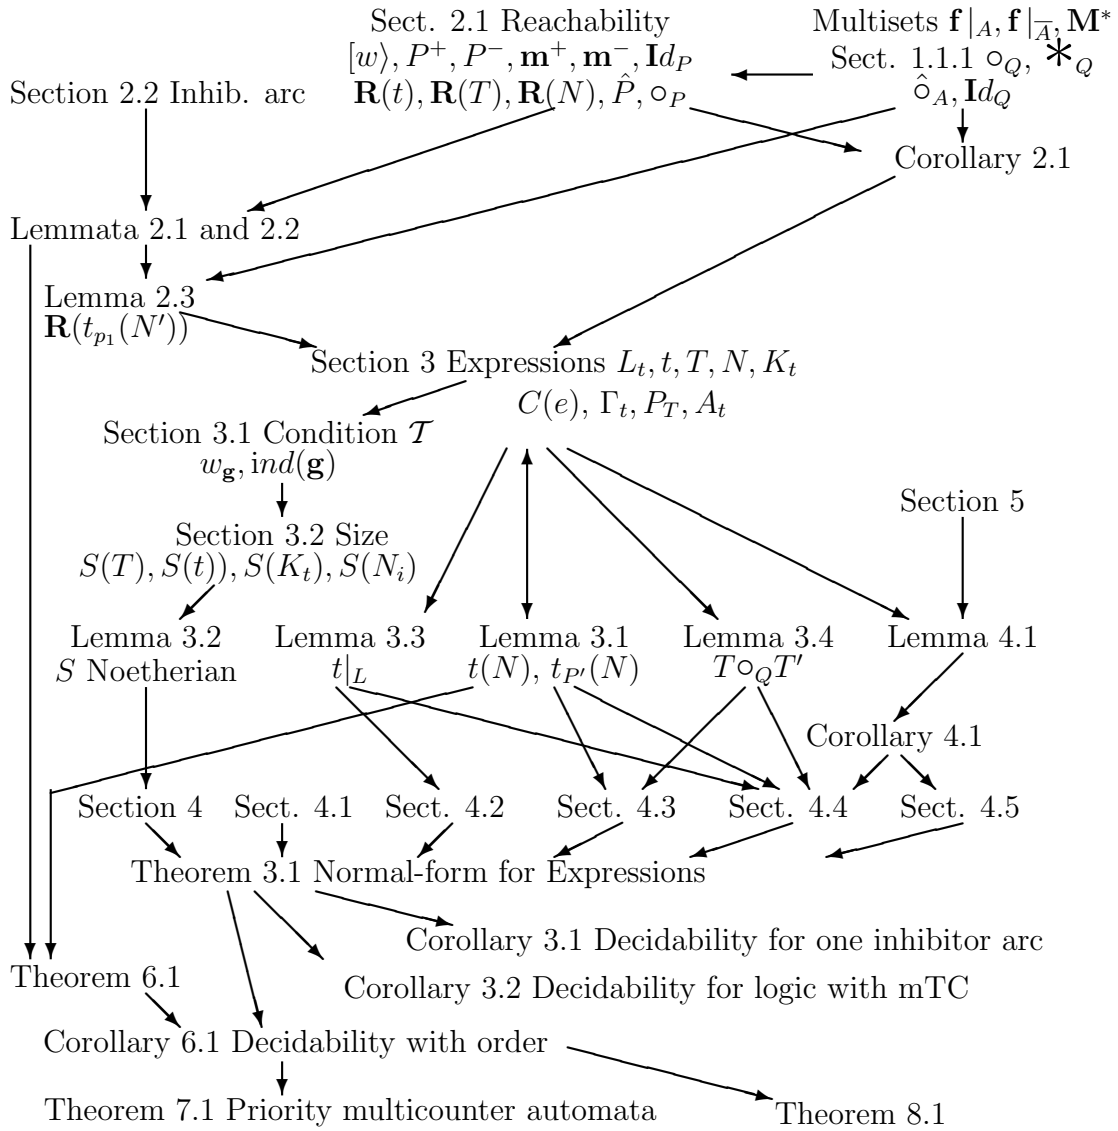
Sect. 2.1 Reachability
$[w\rangle, P^+, P^-, \mathbf{m}^+, \mathbf{m}^-, \mathbf{I}d_P$
$\mathbf{R}(t), \mathbf{R}(T), \mathbf{R}(N), \hat{P}, \circ_P$

Multisets $\mathbf{f}|_A, \mathbf{f}|_{\overline{A}}, \mathbf{M}^*$
Sect. 1.1.1 $\circ_Q$, $\ast_Q$
$\hat{\circ}_A, \mathbf{I}d_Q$

Section 2.2 Inhib. arc

Corollary 2.1

Lemmata 2.1 and 2.2

Lemma 2.3
$\mathbf{R}(t_{p_1}(N'))$

Section 3 Expressions $L_t, t, T, N, K_t$
$C(e)$, $\Gamma_t, P_T, A_t$

Section 3.1 Condition $\mathcal{T}$
$w_{\mathbf{g}}, ind(\mathbf{g})$

Section 3.2 Size
$S(T), S(t)), S(K_t), S(N_i)$

Section 5

Lemma 3.2
$S$ Noetherian

Lemma 3.3
$t|_L$

Lemma 3.1
$t(N)$, $t_{P'}(N)$

Lemma 3.4
$T \circ_Q T'$

Lemma 4.1

Corollary 4.1

Section 4 Sect. 4.1 Sect. 4.2 Sect. 4.3 Sect. 4.4 Sect. 4.5

Theorem 3.1 Normal-form for Expressions

Corollary 3.1 Decidability for one inhibitor arc

Theorem 6.1

Corollary 3.2 Decidability for logic with mTC

Corollary 6.1 Decidability with order

Theorem 7.1 Priority multicounter automata

Theorem 8.1